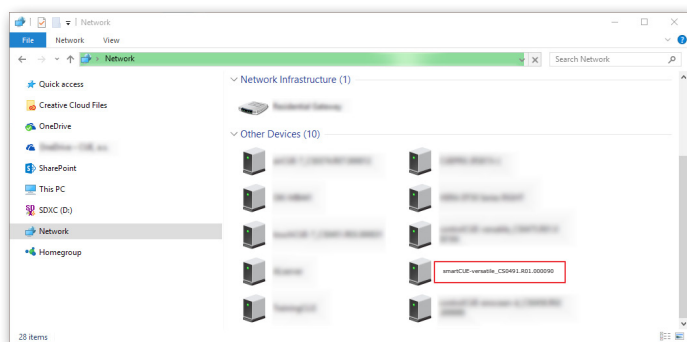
| Network

File Network View

Network

Search Network

Quick access
Creative Cloud Files
OneDrive
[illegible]
SharePoint
This PC
SDXC (D:)
Network
Homegroup

Network Infrastructure (1)

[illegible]

Other Devices (10)

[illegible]
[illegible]
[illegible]
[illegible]
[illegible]
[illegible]
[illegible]
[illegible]
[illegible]
smartCUE-versatile_CS0491.R01.000090
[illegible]
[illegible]

28 items